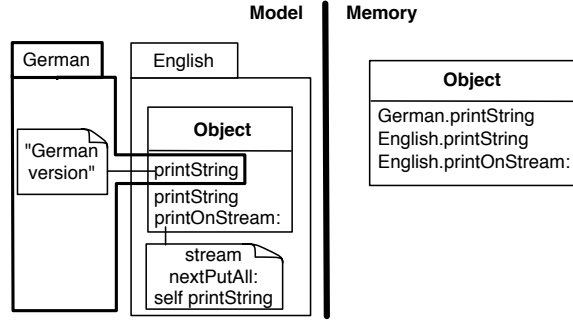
Model

Memory

German

English

"German version"

Object

printString
printString
printOnStream:

stream nextPutAll: self printString

Object

German.printString
English.printString
English.printOnStream: